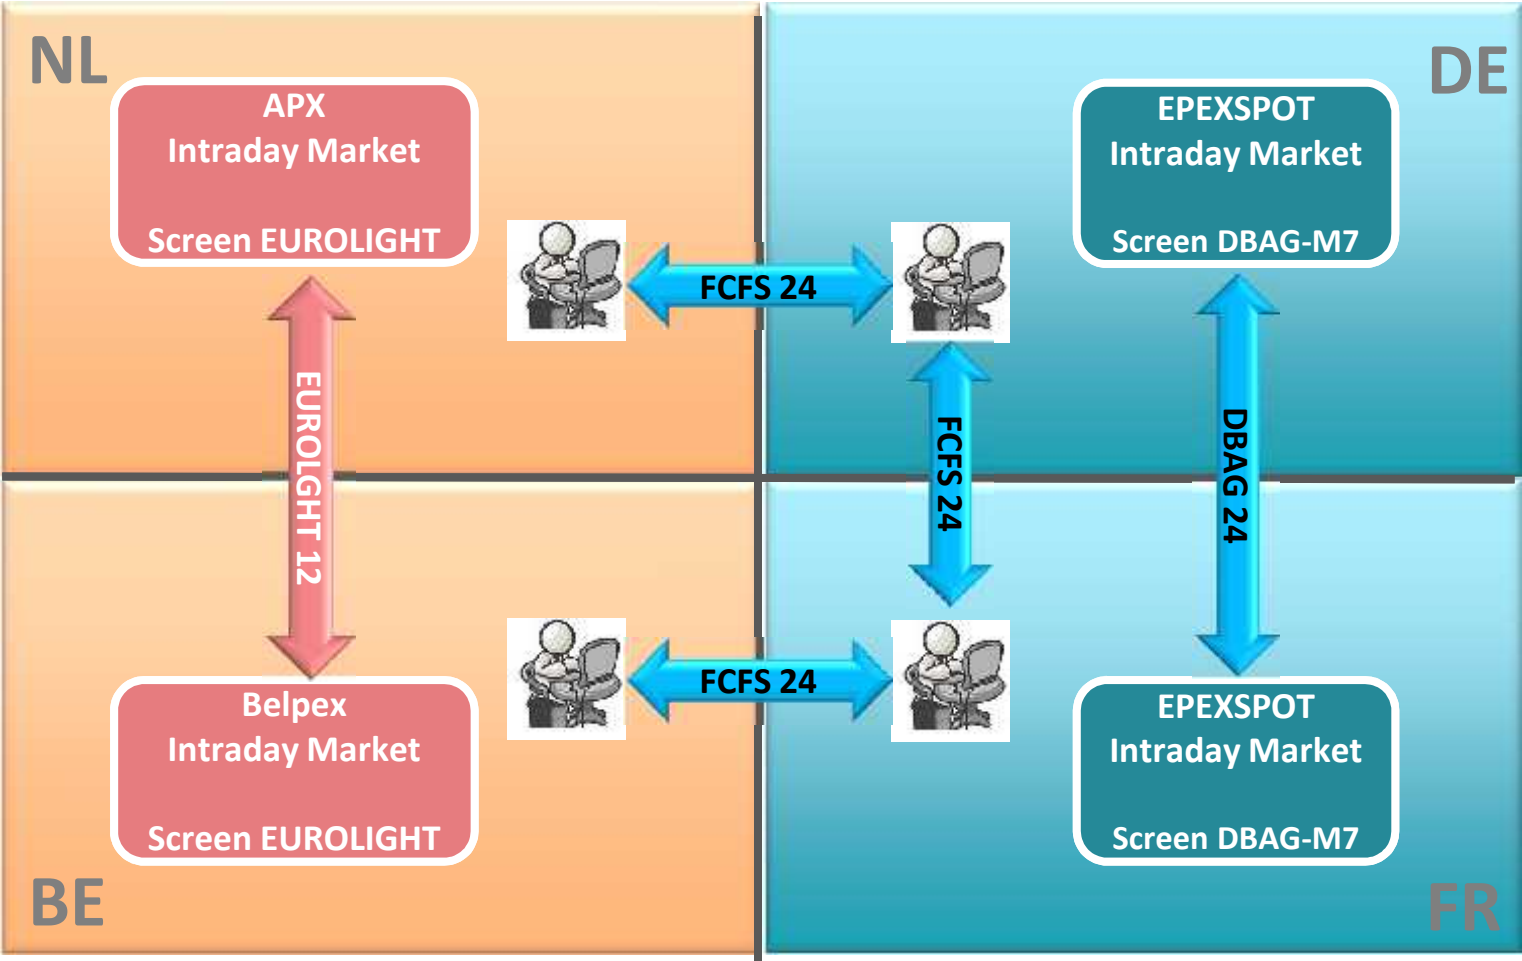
NL

APX
Intraday Market

Screen EUROLIGHT

DE

EPEXSPOT
Intraday Market

Screen DBAG-M7

FCFS 24

EUROLGHT 12

FCFS 24

DBAG 24

FCFS 24

Belpex
Intraday Market

Screen EUROLIGHT

EPEXSPOT
Intraday Market

Screen DBAG-M7

BE

FR